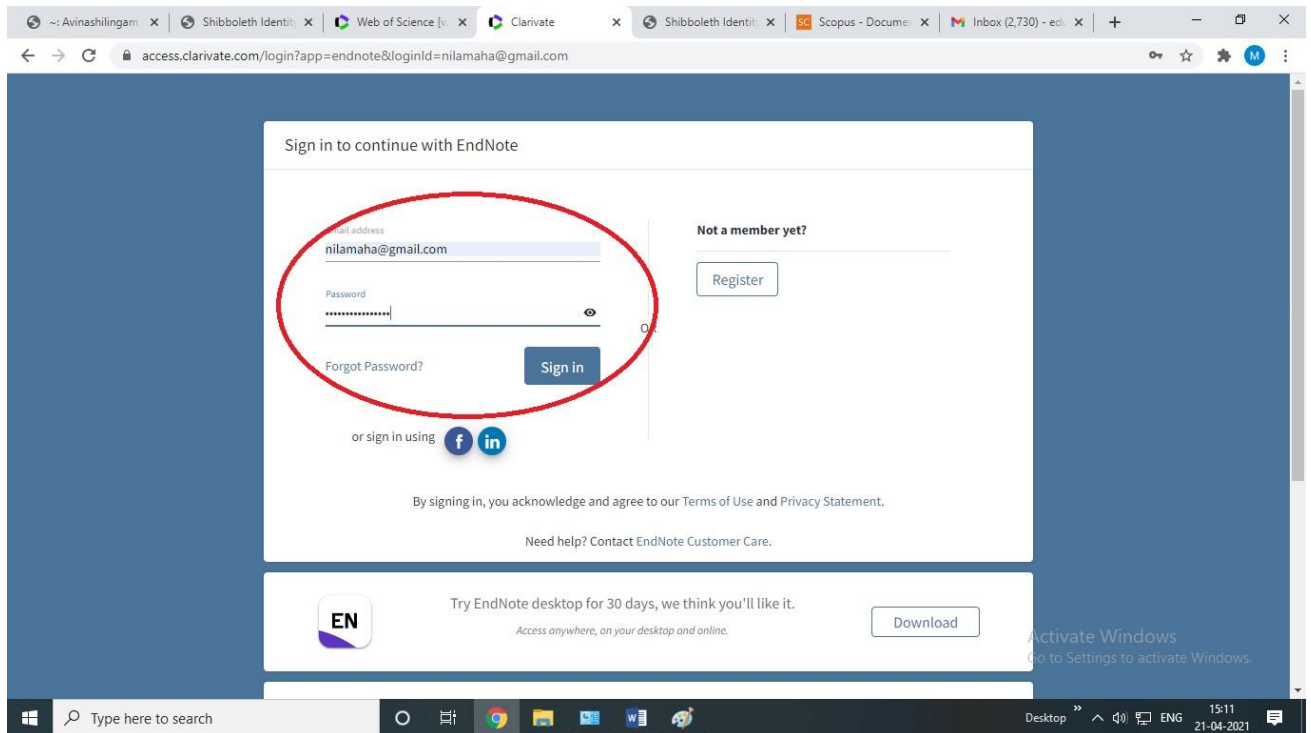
~: Avinashilingam × | Shibboleth Identit × | Web of Science [v × | Clarivate × | Shibboleth Identit × | SC Scopus - Docume × | M Inbox (2,730) - ed × | +

access.clarivate.com/login?app=endnote&loginId=nilamaha@gmail.com

M

Sign in to continue with EndNote

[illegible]ail address
nilamaha@gmail.com

Password
•••••••••••••••

OR

Forgot Password?

Sign in

or sign in using f in

Not a member yet?

Register

By signing in, you acknowledge and agree to our Terms of Use and Privacy Statement.

Need help? Contact EndNote Customer Care.

EN

Try EndNote desktop for 30 days, we think you'll like it.

Access anywhere, on your desktop and online.

Download

Activate Windows
Go to Settings to activate Windows.

Type here to search

Desktop » ENG 15:11 21-04-2021